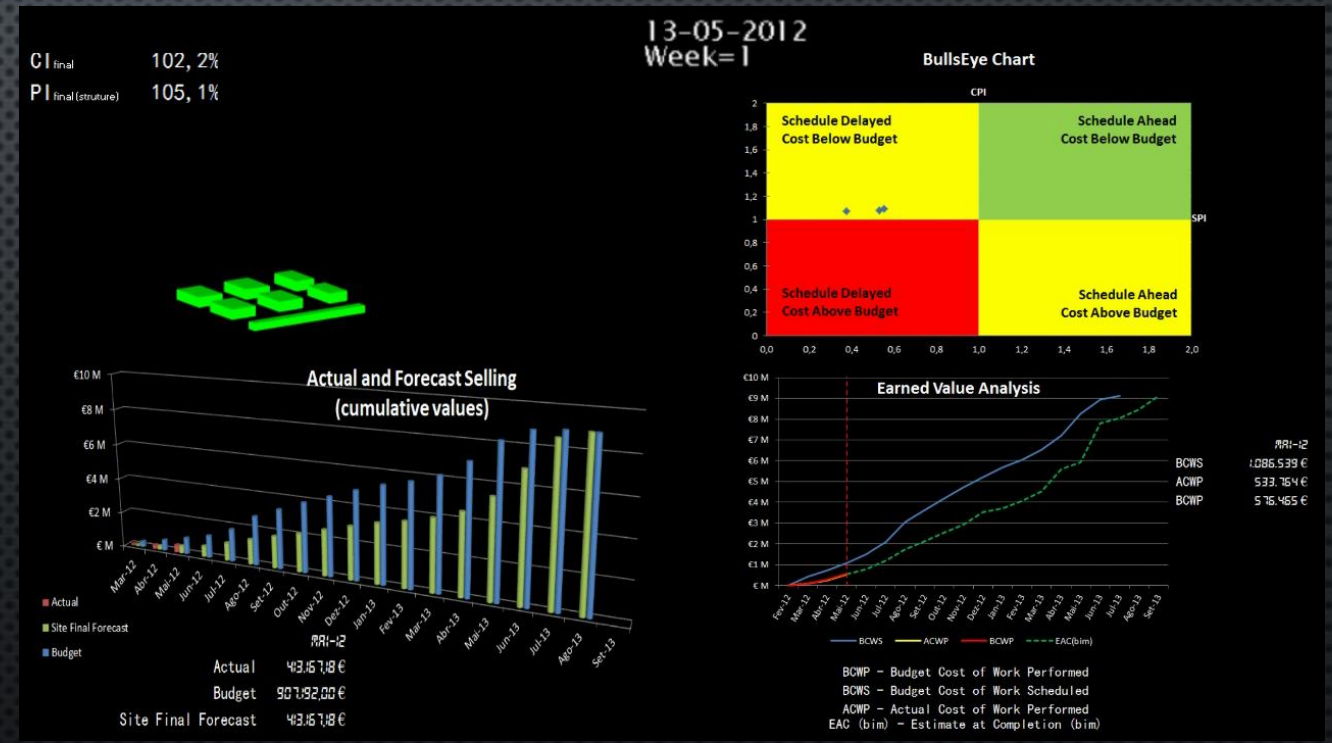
13-05-2012
Week=1

CI final 102, 2%
PI final (struture) 105, 1%

BullsEye Chart

CPI

Schedule Delayed
Cost Below Budget

Schedule Ahead
Cost Below Budget

Schedule Delayed
Cost Above Budget

Schedule Ahead
Cost Above Budget

SPI

2
1,8
1,6
1,4
1,2
1
0,8
0,6
0,4
0,2
0
0,0 0,2 0,4 0,6 0,8 1,0 1,2 1,4 1,6 1,8 2,0

Actual and Forecast Selling
(cumulative values)

€10 M
€8 M
€6 M
€4 M
€2 M
€ M

Mar-12 Abr-12 Mai-12 Jun-12 Jul-12 Ago-12 Set-12 Out-12 Nov-12 Dez-12 Jan-13 Fev-13 Mar-13 Abr-13 Mai-13 Jun-13 Jul-13 Ago-13 Set-13

Actual
Site Final Forecast
Budget

MAI-12
Actual 413.167,18 €
Budget 907.192,00 €
Site Final Forecast 413.167,18 €

Earned Value Analysis

€10 M
€9 M
€8 M
€7 M
€6 M
€5 M
€4 M
€3 M
€2 M
€1 M
€ M

Fev-12 Mar-12 Abr-12 Mai-12 Jun-12 Jul-12 Ago-12 Set-12 Out-12 Nov-12 Dez-12 Jan-13 Fev-13 Mar-13 Abr-13 Mai-13 Jun-13 Jul-13 Ago-13 Set-13

BCWS ACWP BCWP EAC(bim)

MAI-12
BCWS 1.086.539 €
ACWP 533.764 €
BCWP 576.465 €

BCWP - Budget Cost of Work Performed
BCWS - Budget Cost of Work Scheduled
ACWP - Actual Cost of Work Performed
EAC (bim) - Estimate at Completion (bim)